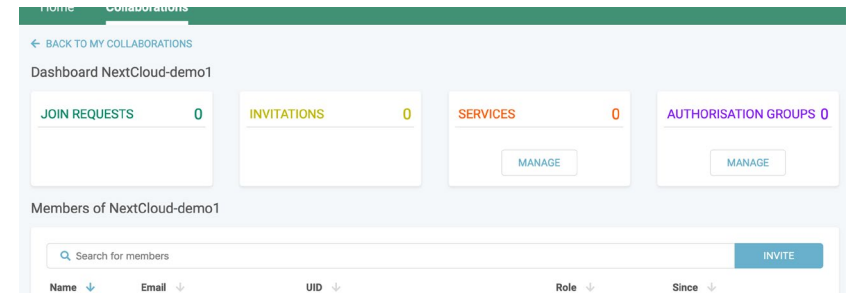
Home Collaborations

← BACK TO MY COLLABORATIONS

Dashboard NextCloud-demo1

JOIN REQUESTS 0

INVITATIONS 0

SERVICES 0

MANAGE

AUTHORISATION GROUPS 0

MANAGE

Members of NextCloud-demo1

Search for members

INVITE

| Name ↓ | Email ↓ | UID ↓ | Role ↓ | Since ↓ |
|---|---|---|---|---|